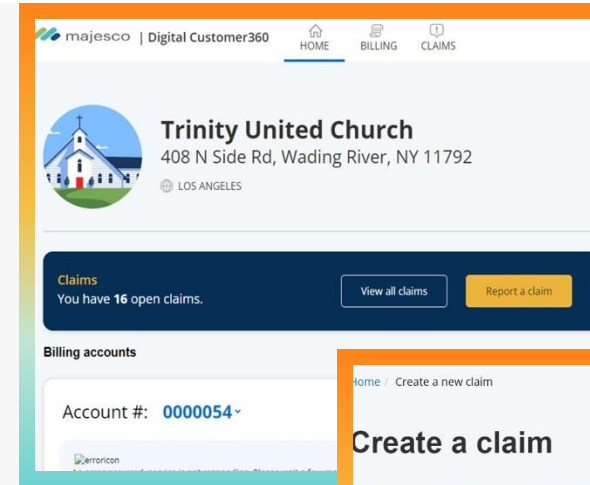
majesco | Digital Customer360

HOME BILLING CLAIMS

Trinity United Church
408 N Side Rd, Wading River, NY 11792
LOS ANGELES

Claims
You have 16 open claims.

View all claims

Report a claim

Billing accounts

Account #: 0000054

erroricon
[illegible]

Home / Create a new claim

Create a claim